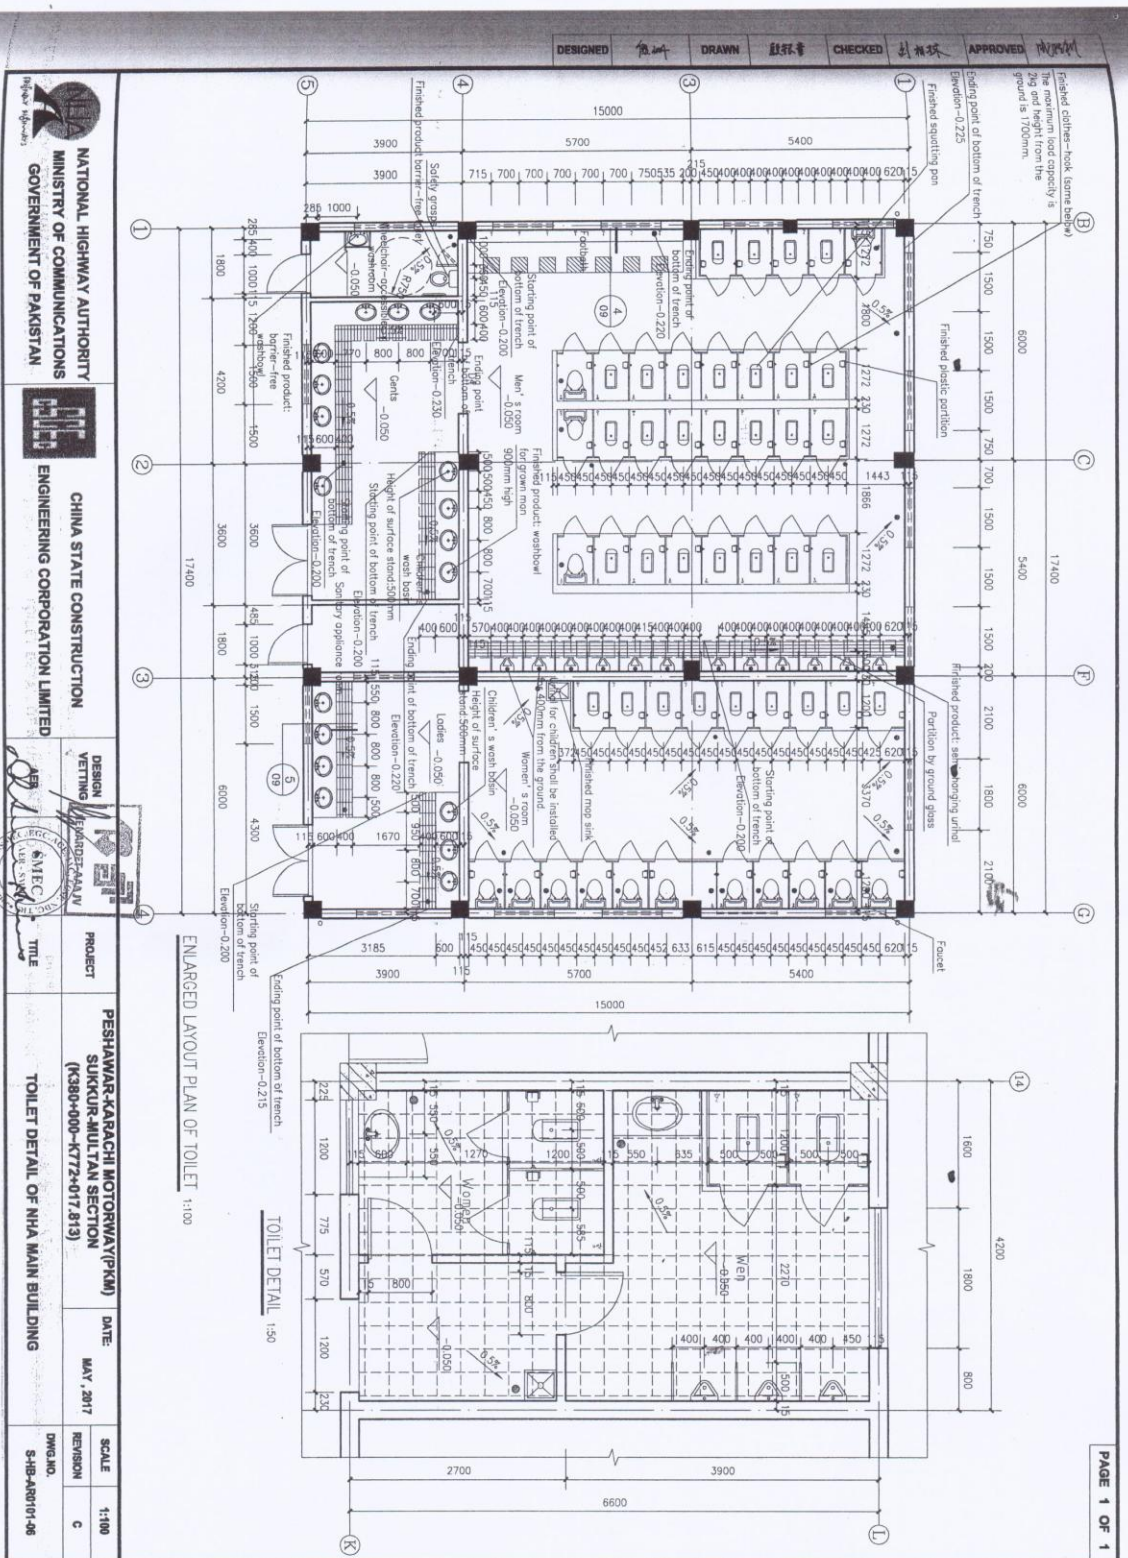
DESIGNED DRAWN CHECKED APPROVED

PAGE 1 OF 1

Finished clothes-hook (same below) The maximum load capacity is 2kg and height from the ground is 1700mm.

Ending point of bottom of trench Elevation-0.225

Finished squatting pan

Safety grasp

Finished product barrier-free

Wheelchair-accessible bathroom

Finished plastic partition

Finished product: washbowl for grown man 900mm high

Men's room -0.050

Starting point of bottom of trench Elevation-0.200

Ending point of bottom of trench Elevation-0.220

Ending point of bottom of trench Elevation-0.230

Gents -0.050

Finished product: barrier-free washbowl

Height of surface stand:500mm

Starting point of bottom of trench Elevation-0.200

Children's wash basin

Sanitary appliance

Finished product: semi-hanging urinal

Partition by ground glass

Finished mop sink

for children shall be installed 400mm from the ground

Women's room -0.050

Children's wash basin

Height of surface stand:500mm

Ladies -0.050

Ending point of bottom of trench Elevation-0.220

Starting point of bottom of trench Elevation-0.200

Faucet

Ending point of bottom of trench Elevation-0.215

15000 3900 5700 5400 17400 6000 1800 4200 3600 6000 1500 2100

ENLARGED LAYOUT PLAN OF TOILET 1:100

TOILET DETAIL 1:50

Women -0.050

Men -0.050

4200 1600 1800 800 2700 3900 6600

NATIONAL HIGHWAY AUTHORITY
MINISTRY OF COMMUNICATIONS
GOVERNMENT OF PAKISTAN

CHINA STATE CONSTRUCTION
ENGINEERING CORPORATION LIMITED

DESIGN VETTING

PROJECT: PESHAWAR-KARACHI MOTORWAY(PKM) SUKKUR-MULTAN SECTION (K380+000~K772+017.813)

DATE: MAY, 2017

SCALE 1:100

REVISION C

TITLE: TOILET DETAIL OF NHA MAIN BUILDING

DWG.NO. S-HB-AR0101-06